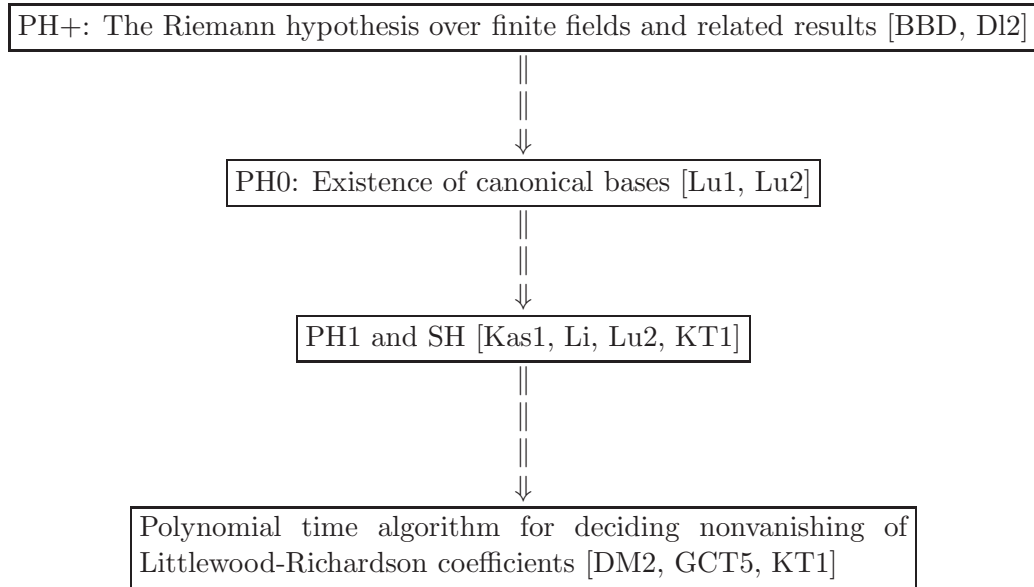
PH+: The Riemann hypothesis over finite fields and related results [BBD, Dl2]

PH0: Existence of canonical bases [Lu1, Lu2]

PH1 and SH [Kas1, Li, Lu2, KT1]

Polynomial time algorithm for deciding nonvanishing of Littlewood-Richardson coefficients [DM2, GCT5, KT1]